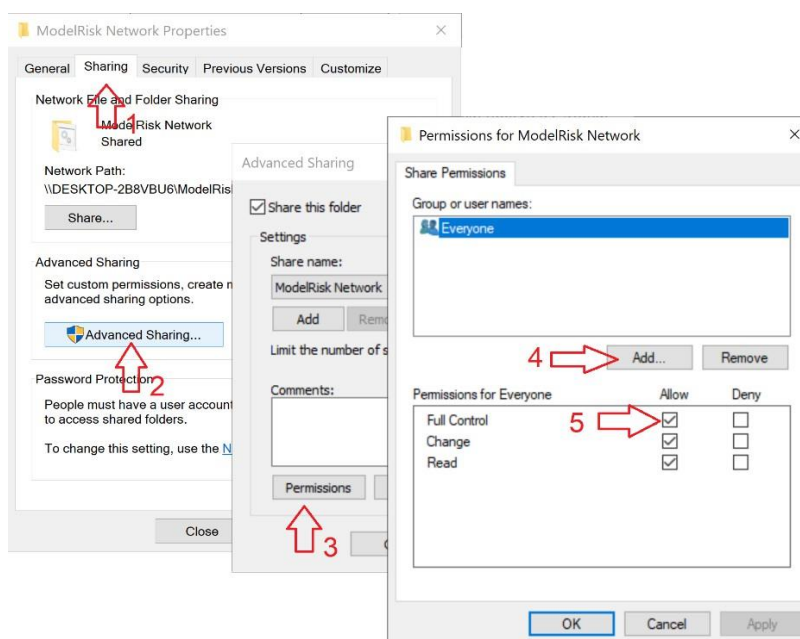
ModelRisk Network Properties
×
General Sharing Security Previous Versions Customize
Network File and Folder Sharing
ModelRisk Network
Shared
1
Network Path:
\\DESKTOP-2B8VBU6\ModelRis
Share...
Advanced Sharing
Set custom permissions, create m
advanced sharing options.
Advanced Sharing...
2
Password Protection
People must have a user account
to access shared folders.
To change this setting, use the N
Close

Advanced Sharing
Share this folder
Settings
Share name:
ModelRisk Network
Add Remo
Limit the number of s
Comments:
Permissions
3

Permissions for ModelRisk Network
×
Share Permissions
Group or user names:
Everyone
4
Add...
Remove
Permissions for Everyone
Allow
Deny
5
Full Control
Change
Read
OK
Cancel
Apply